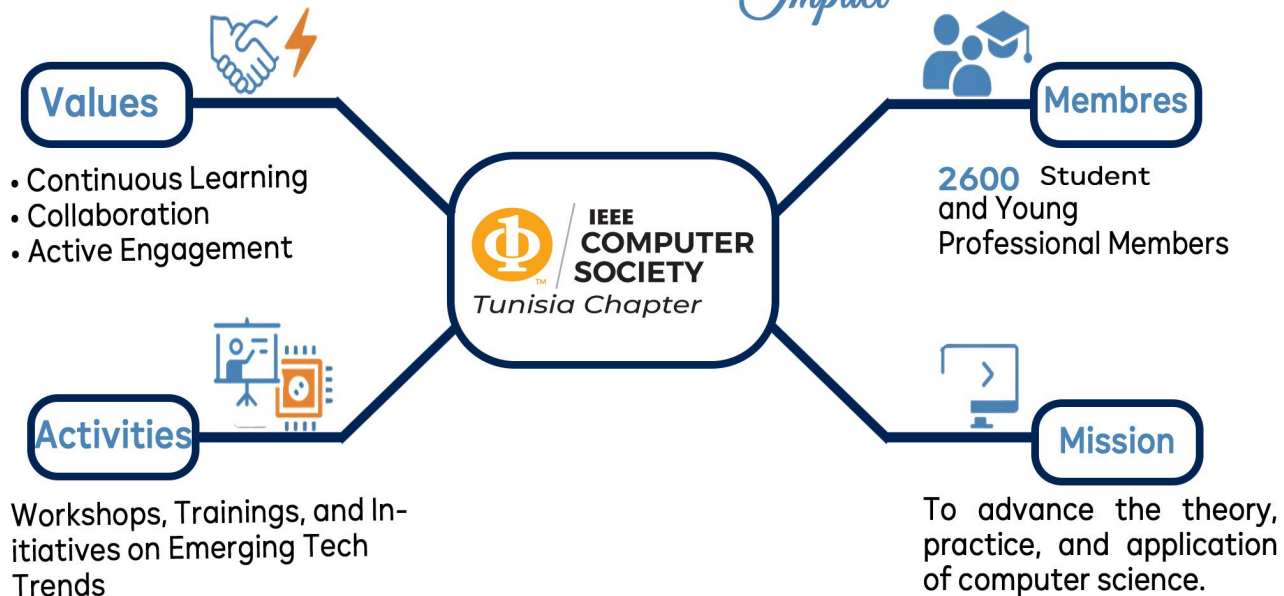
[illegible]

Values

• Continuous Learning
• Collaboration
• Active Engagement

IEEE COMPUTER SOCIETY
Tunisia Chapter

Membres

2600 Student and Young Professional Members

Activities

Workshops, Trainings, and Initiatives on Emerging Tech Trends

Mission

To advance the theory, practice, and application of computer science.